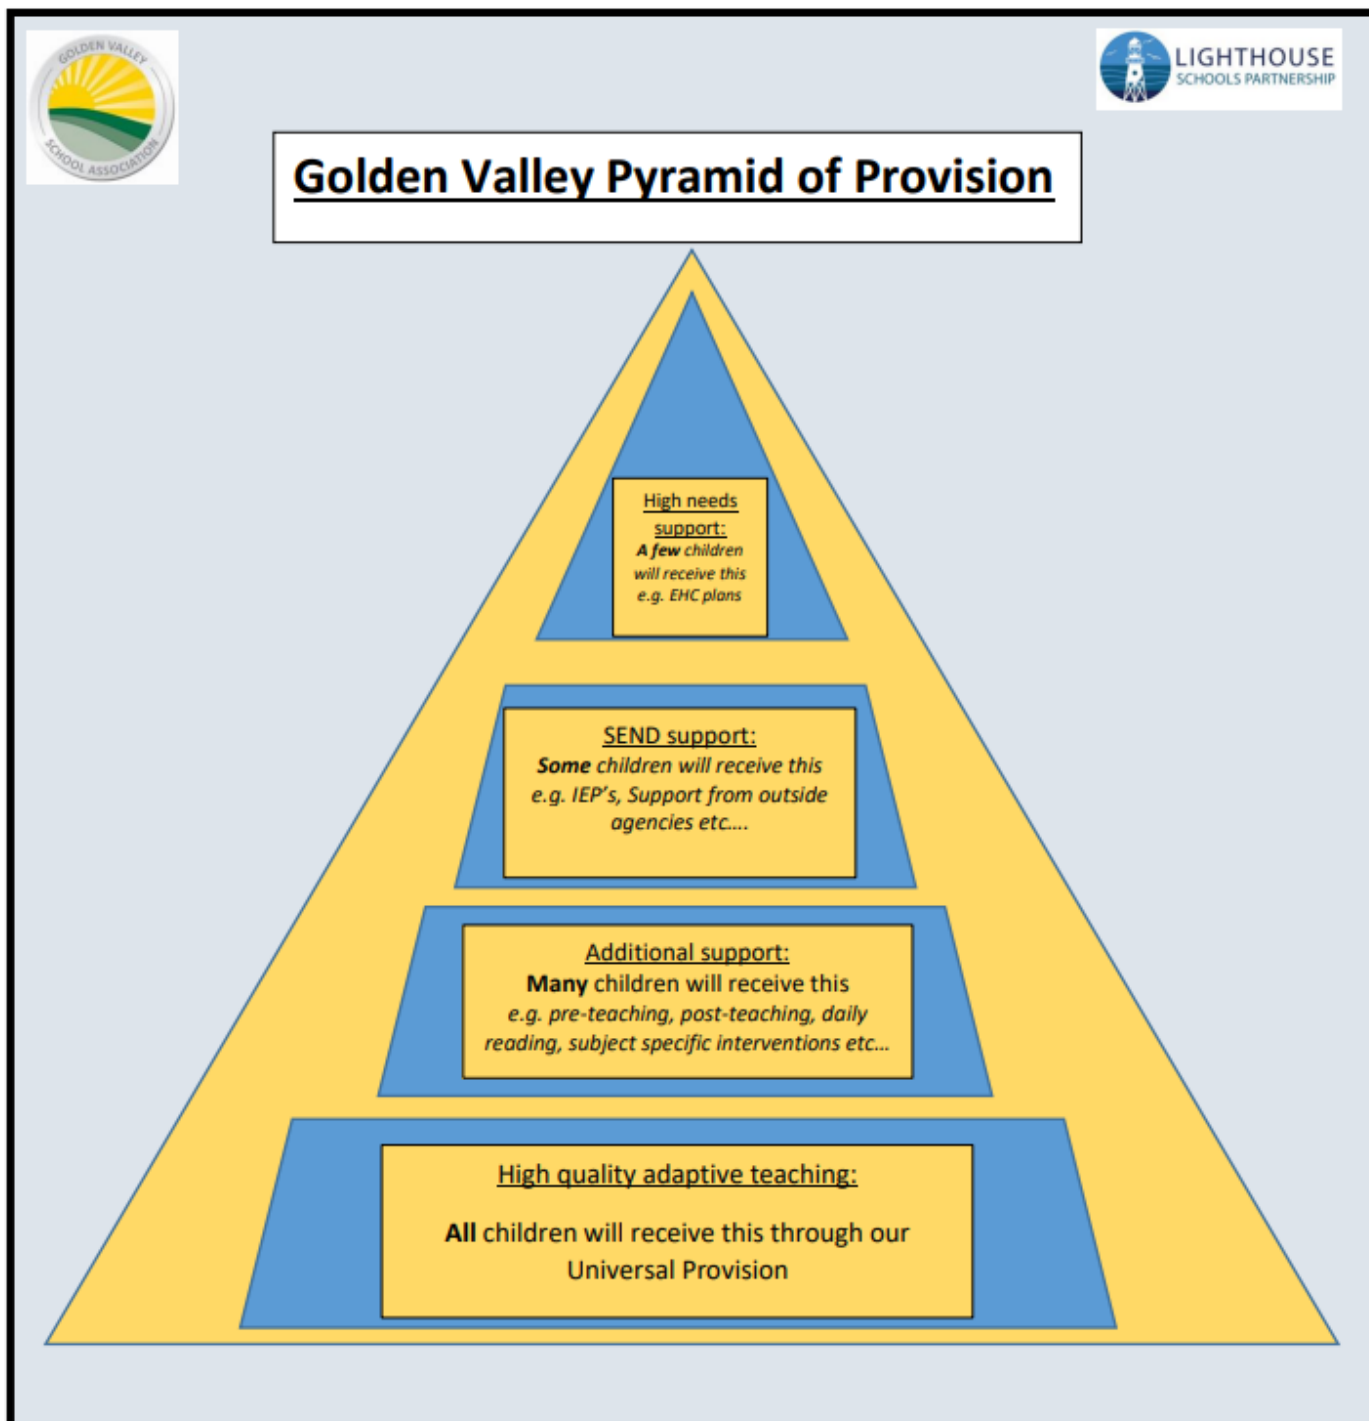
GOLDEN VALLEY SCHOOL ASSOCIATION

LIGHTHOUSE SCHOOLS PARTNERSHIP

Golden Valley Pyramid of Provision

High needs support:
A few children will receive this e.g. EHC plans

SEND support:
Some children will receive this e.g. IEP's, Support from outside agencies etc....

Additional support:
Many children will receive this e.g. pre-teaching, post-teaching, daily reading, subject specific interventions etc...

High quality adaptive teaching:

All children will receive this through our Universal Provision